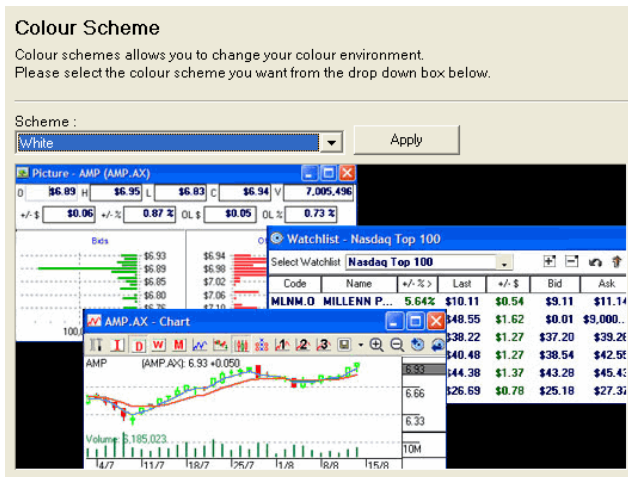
Colour Scheme

Colour schemes allows you to change your colour environment.
Please select the colour scheme you want from the drop down box below.

Scheme :
White
Apply

Picture - AMP (AMP.AX)

| O | \$6.89 | H | \$6.95 | L | \$6.83 | C | \$6.94 | V | 7,005,496 |
|---|---|---|---|---|---|---|---|---|---|
| +/- \$ | \$0.06 | +/- % | 0.87 % | OL \$ | \$0.05 | OL % | 0.73 % | | |

Bids
\$6.93
\$6.89
\$6.85
\$6.80
\$6.75
100,0

\$6.94
\$6.98
\$7.02
\$7.06
\$7.10

Watchlist - Nasdaq Top 100

Select Watchlist Nasdaq Top 100

| Code | Name | +/- % | Last | +/- \$ | Bid | Ask |
|---|---|---|---|---|---|---|
| MLNM.O | MILLENN P... | 5.64% | \$10.11 | \$0.54 | \$9.11 | \$11.14 |
| | | | \$48.55 | \$1.62 | \$0.01 | \$9,000.. |
| | | | \$38.22 | \$1.27 | \$37.20 | \$39.28 |
| | | | \$40.48 | \$1.27 | \$38.54 | \$42.55 |
| | | | \$44.38 | \$1.37 | \$43.28 | \$45.43 |
| | | | \$26.69 | \$0.78 | \$25.18 | \$27.37 |

AMP.AX - Chart

AMP (AMP.AX): 6.93 +0.050
6.93
6.66
6.33
Volume: 5,185,023
10M
4/7 11/7 18/7 25/7 1/8 8/8 15/8